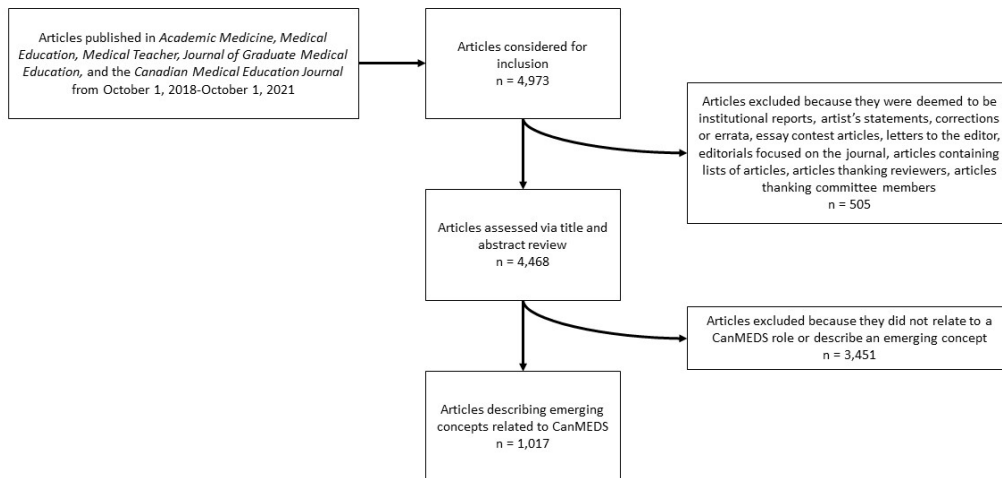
Articles published in Academic Medicine, Medical Education, Medical Teacher, Journal of Graduate Medical Education, and the Canadian Medical Education Journal from October 1, 2018-October 1, 2021

Articles considered for inclusion
n = 4,973

Articles excluded because they were deemed to be institutional reports, artist's statements, corrections or errata, essay contest articles, letters to the editor, editorials focused on the journal, articles containing lists of articles, articles thanking reviewers, articles thanking committee members
n = 505

Articles assessed via title and abstract review
n = 4,468

Articles excluded because they did not relate to a CanMEDS role or describe an emerging concept
n = 3,451

Articles describing emerging concepts related to CanMEDS
n = 1,017